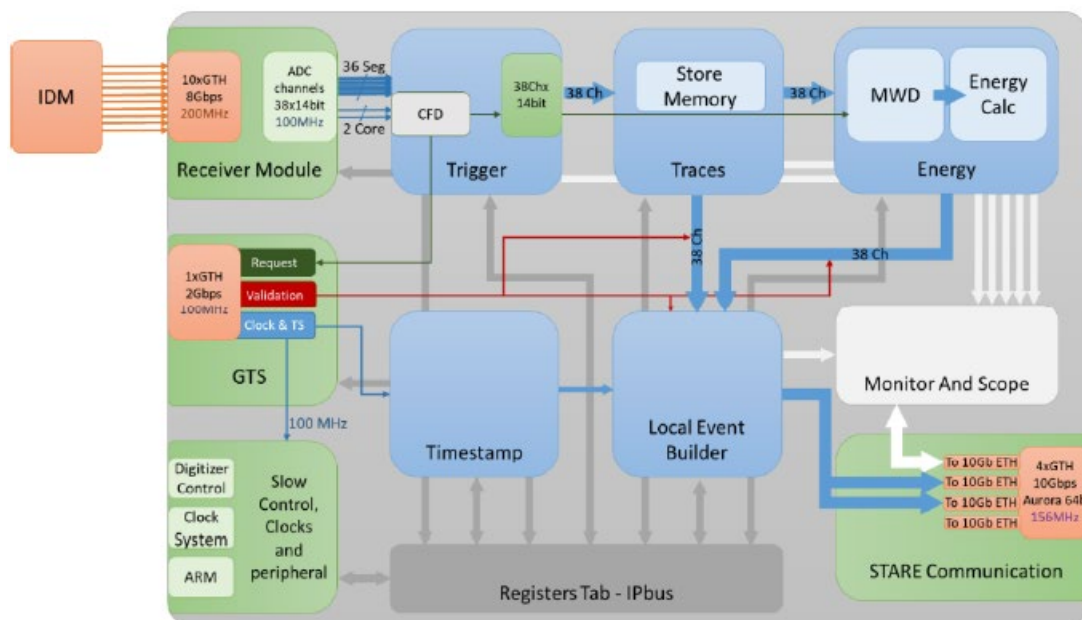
IDM

10xGTH
8Gbps
200MHz

ADC channels
38x14bit
100MHz

36 Seg
2 Core

Receiver Module

CFD

38Chx
14bit

Trigger

38 Ch

Store Memory

Traces

38 Ch

MWD

Energy Calc

Energy

1xGTH
2Gbps
100MHz

Request

Validation

Clock & TS

GTS

38 Ch

38 Ch

Monitor And Scope

100 MHz

Timestamp

Local Event Builder

Digitizer Control

Clock System

ARM

Slow Control, Clocks and peripheral

Registers Tab - IPbus

To 10Gb ETH
To 10Gb ETH
To 10Gb ETH
To 10Gb ETH

4xGTH
10Gbps
Aurora 64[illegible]
156MHz

STARE Communication